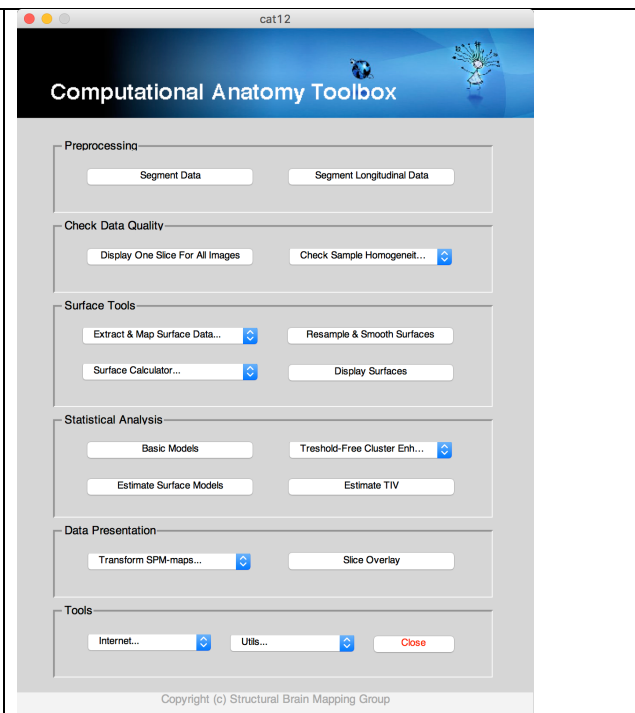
cat12

Computational Anatomy Toolbox

Preprocessing

Segment Data

Segment Longitudinal Data

Check Data Quality

Display One Slice For All Images

Check Sample Homogeneit...

Surface Tools

Extract & Map Surface Data...

Resample & Smooth Surfaces

Surface Calculator...

Display Surfaces

Statistical Analysis

Basic Models

Treshold-Free Cluster Enh...

Estimate Surface Models

Estimate TIV

Data Presentation

Transform SPM-maps...

Slice Overlay

Tools

Internet...

Utils...

Close

Copyright (c) Structural Brain Mapping Group